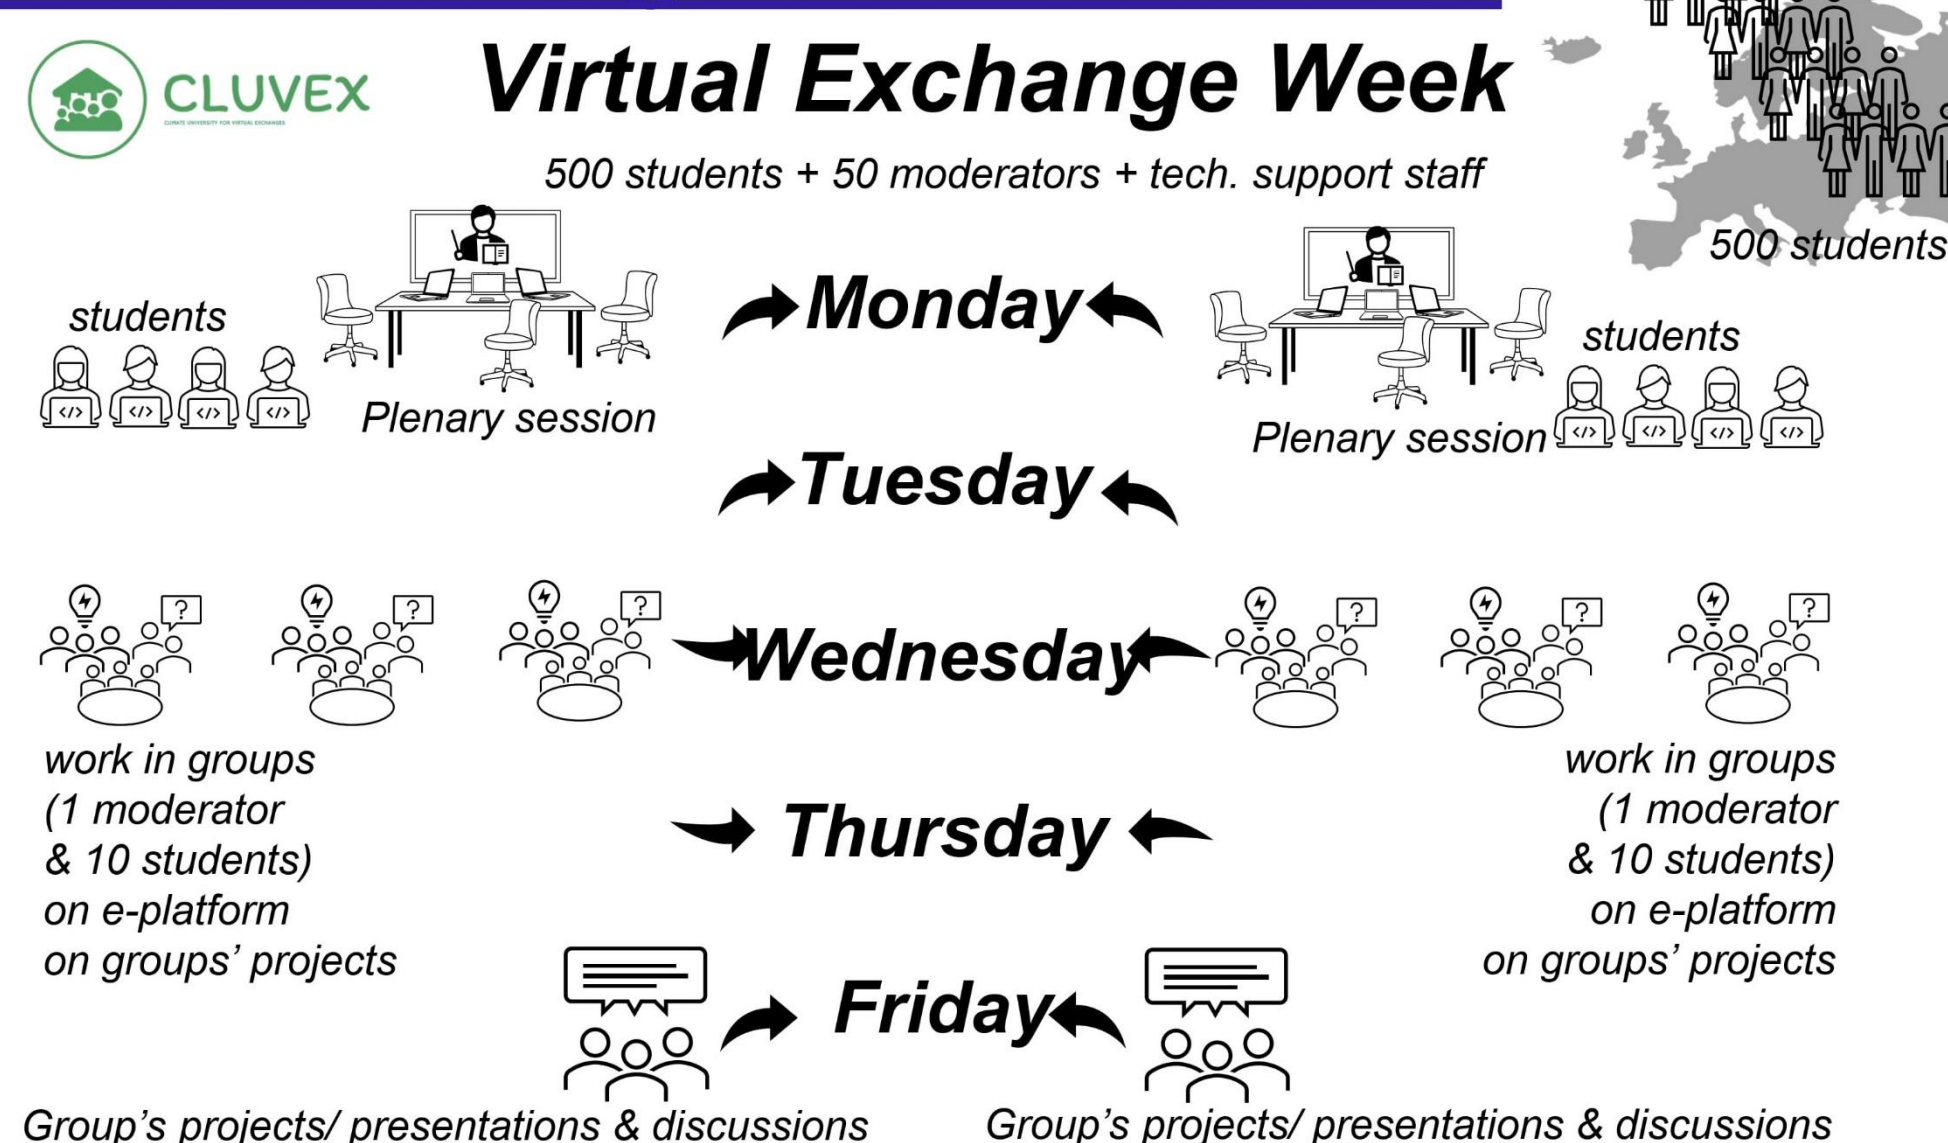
CLUVEX
CLIMATE UNIVERSITY FOR VIRTUAL EXCHANGES

Virtual Exchange Week

500 students + 50 moderators + tech. support staff

500 students

students

Plenary session

Monday

students

Plenary session

Tuesday

Wednesday

work in groups (1 moderator & 10 students) on e-platform on groups' projects

Thursday

work in groups (1 moderator & 10 students) on e-platform on groups' projects

Friday

Group's projects/ presentations & discussions

Group's projects/ presentations & discussions